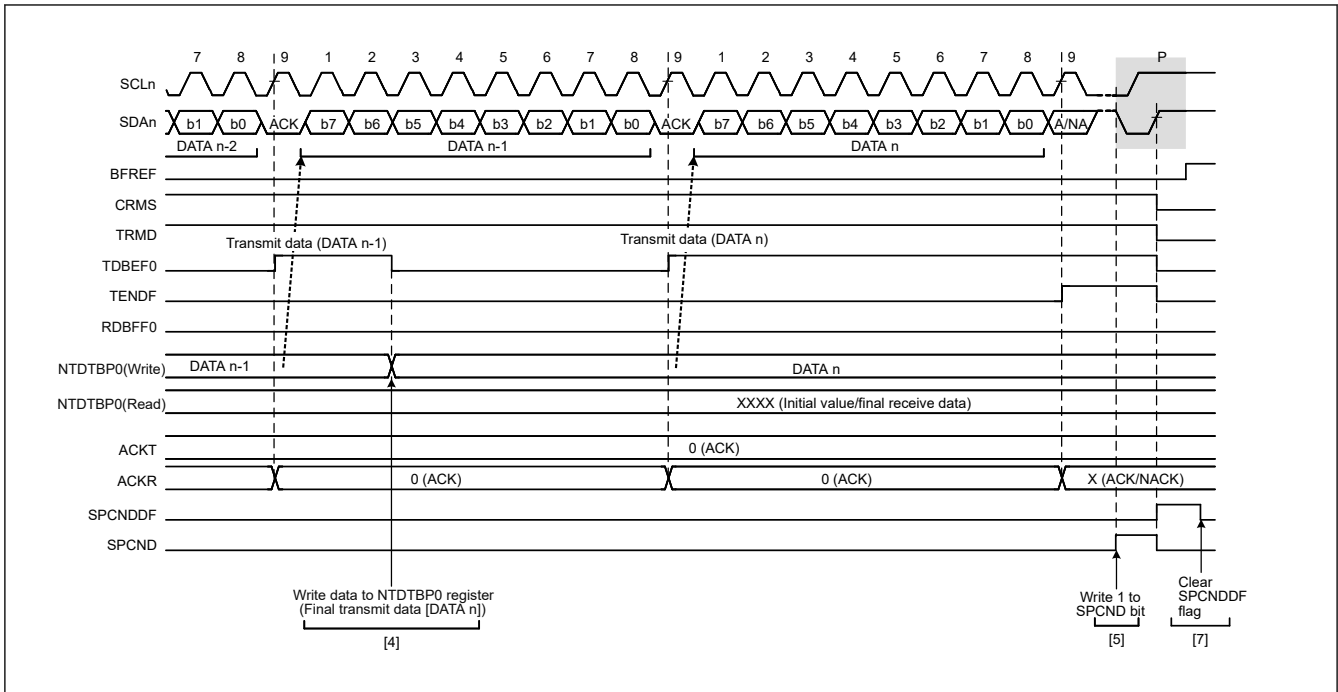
7 8 9 1 2 3 4 5 6 7 8 9 1 2 3 4 5 6 7 8 9 P

SCLn

SDAn b1 b0 ACK b7 b6 b5 b4 b3 b2 b1 b0 ACK b7 b6 b5 b4 b3 b2 b1 b0 A/NA

DATA n-2 DATA n-1 DATA n

BFREF

CRMS

TRMD

Transmit data (DATA n-1)

Transmit data (DATA n)

TDBEF0

TENDF

RDBFF0

NTDTBP0(Write) DATA n-1 DATA n

NTDTBP0(Read) XXXX (Initial value/final receive data)

ACKT 0 (ACK)

ACKR 0 (ACK) 0 (ACK) X (ACK/NACK)

SPCNDDF

SPCND

Write data to NTDTBP0 register (Final transmit data [DATA n])

[4]

Write 1 to SPCND bit

[5]

Clear SPCNDDF flag

[7]